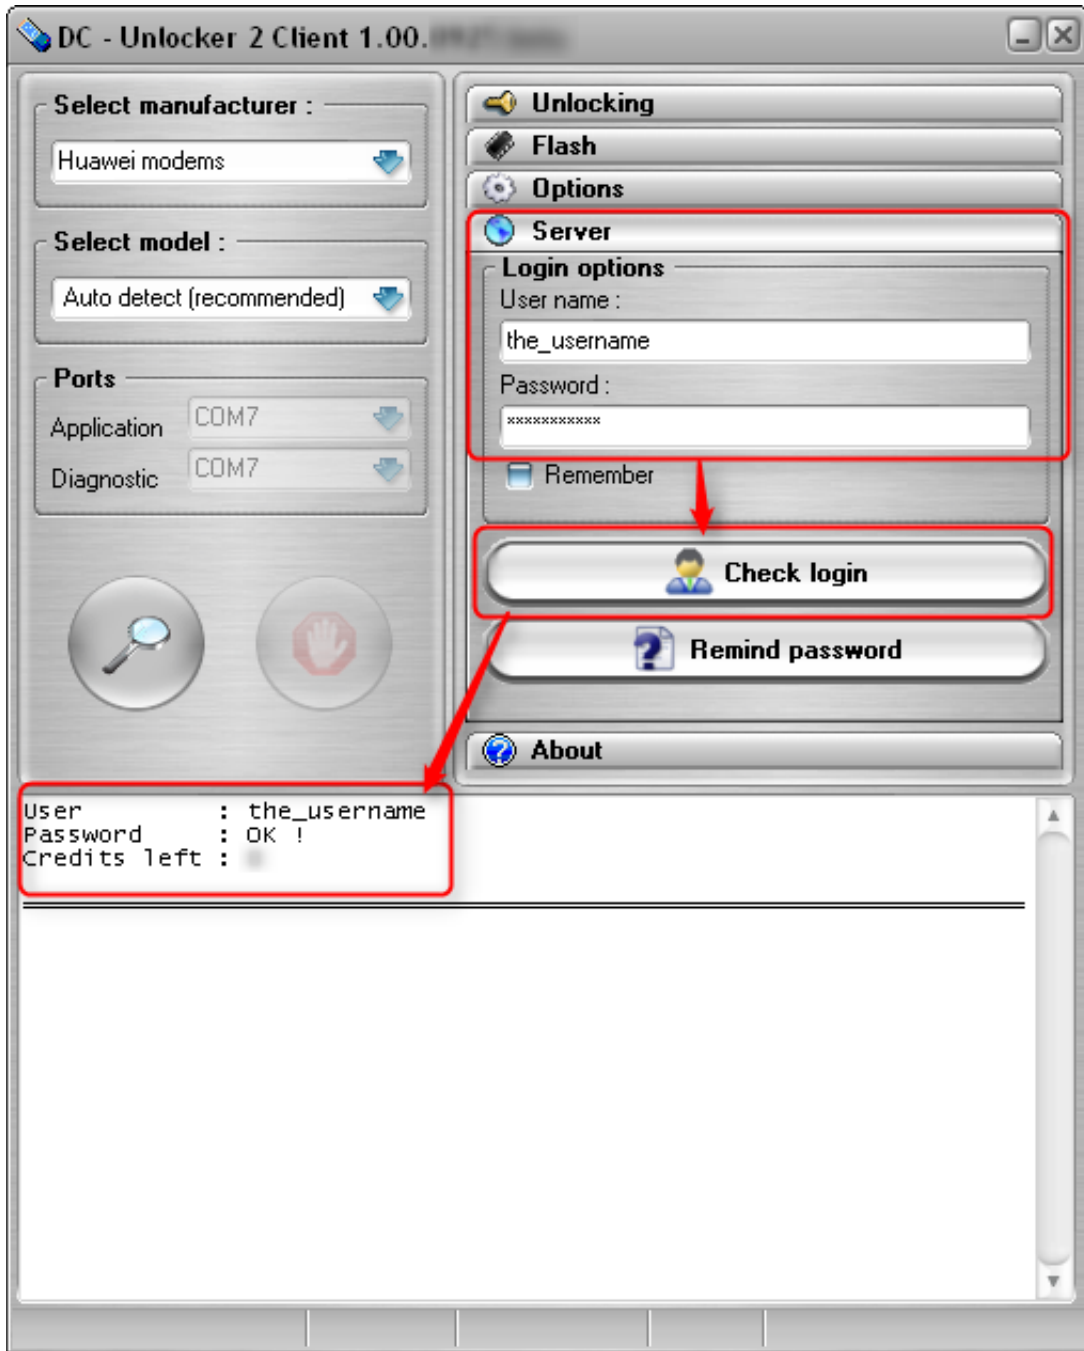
DC - Unlocker 2 Client 1.00.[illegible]

Select manufacturer :
Huawei modems

Select model :
Auto detect (recommended)

Ports
Application COM7
Diagnostic COM7

Unlocking
Flash
Options
Server
Login options
User name :
the_username
Password :
***********
Remember

Check login
Remind password

About

User : the_username
Password : OK !
Credits left : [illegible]